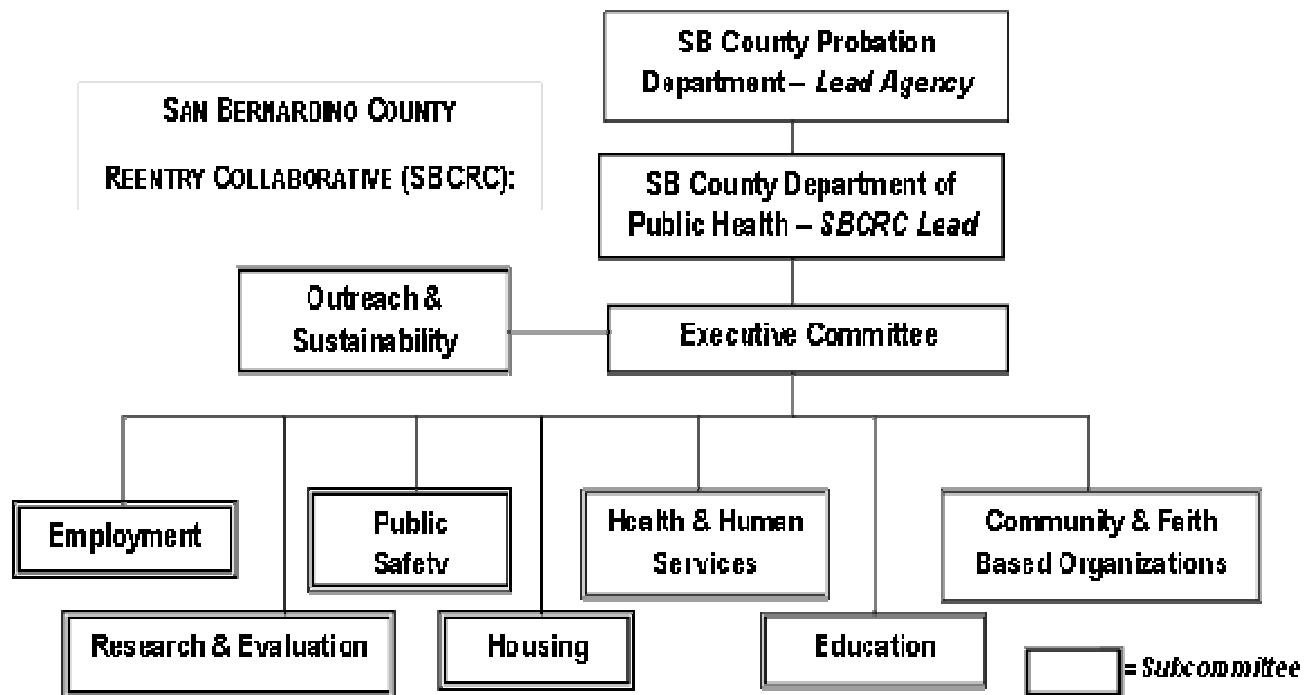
SAN BERNARDINO COUNTY

REENTRY COLLABORATIVE (SBCRC):

SB County Probation Department – *Lead Agency*

SB County Department of Public Health – *SBCRC Lead*

Outreach & Sustainability

Executive Committee

Employment

Public Safety

Health & Human Services

Community & Faith Based Organizations

Research & Evaluation

Housing

Education

= *Subcommittee*